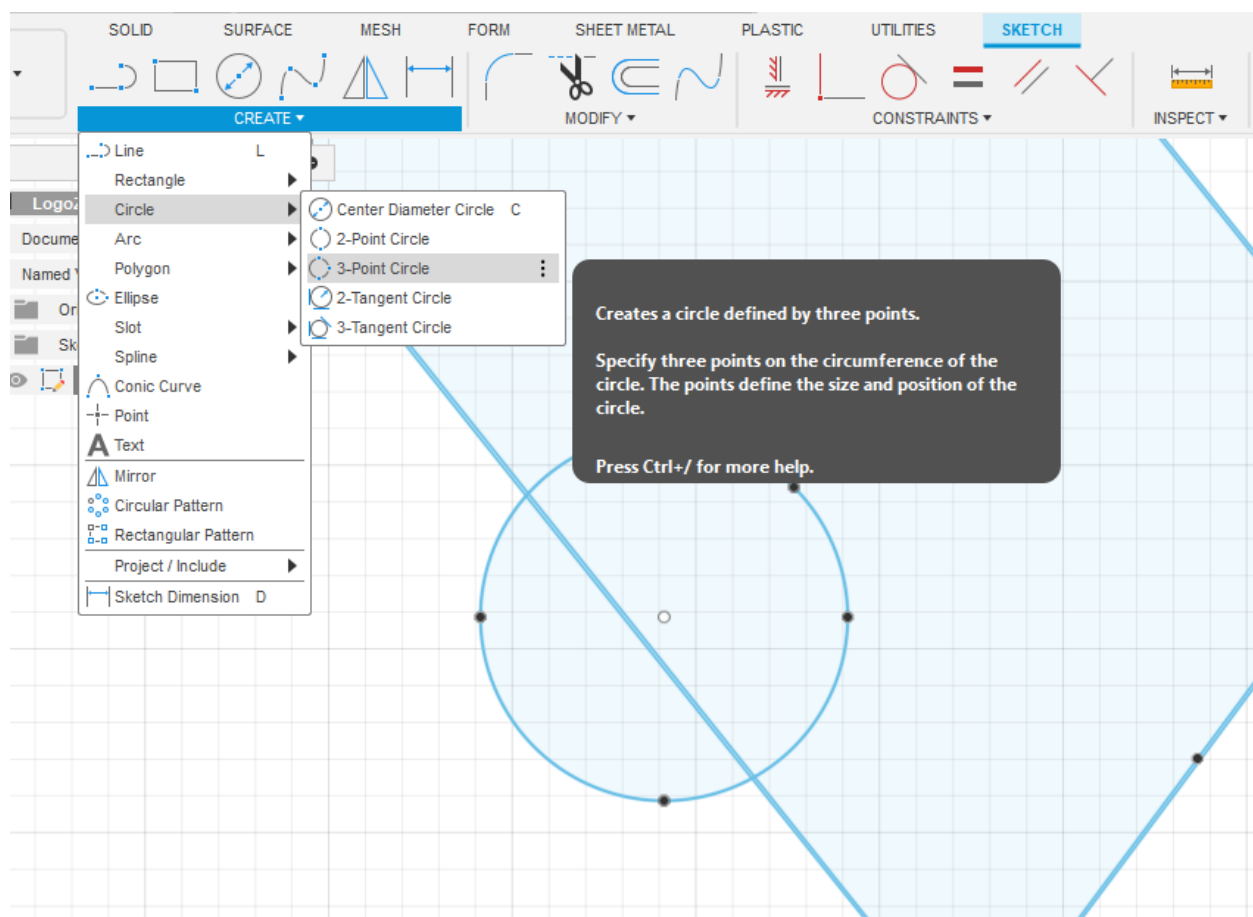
SOLID SURFACE MESH FORM SHEET METAL PLASTIC UTILITIES SKETCH

CREATE ▾ MODIFY ▾ CONSTRAINTS ▾ INSPECT ▾

Line L
Rectangle
Circle
Arc
Polygon
Ellipse
Slot
Spline
Conic Curve
Point
Text
Mirror
Circular Pattern
Rectangular Pattern
Project / Include
Sketch Dimension D

Center Diameter Circle C
2-Point Circle
3-Point Circle
2-Tangent Circle
3-Tangent Circle

Logo
Docume
Named
Or
Sk

Creates a circle defined by three points.

Specify three points on the circumference of the circle. The points define the size and position of the circle.

Press Ctrl+/ for more help.